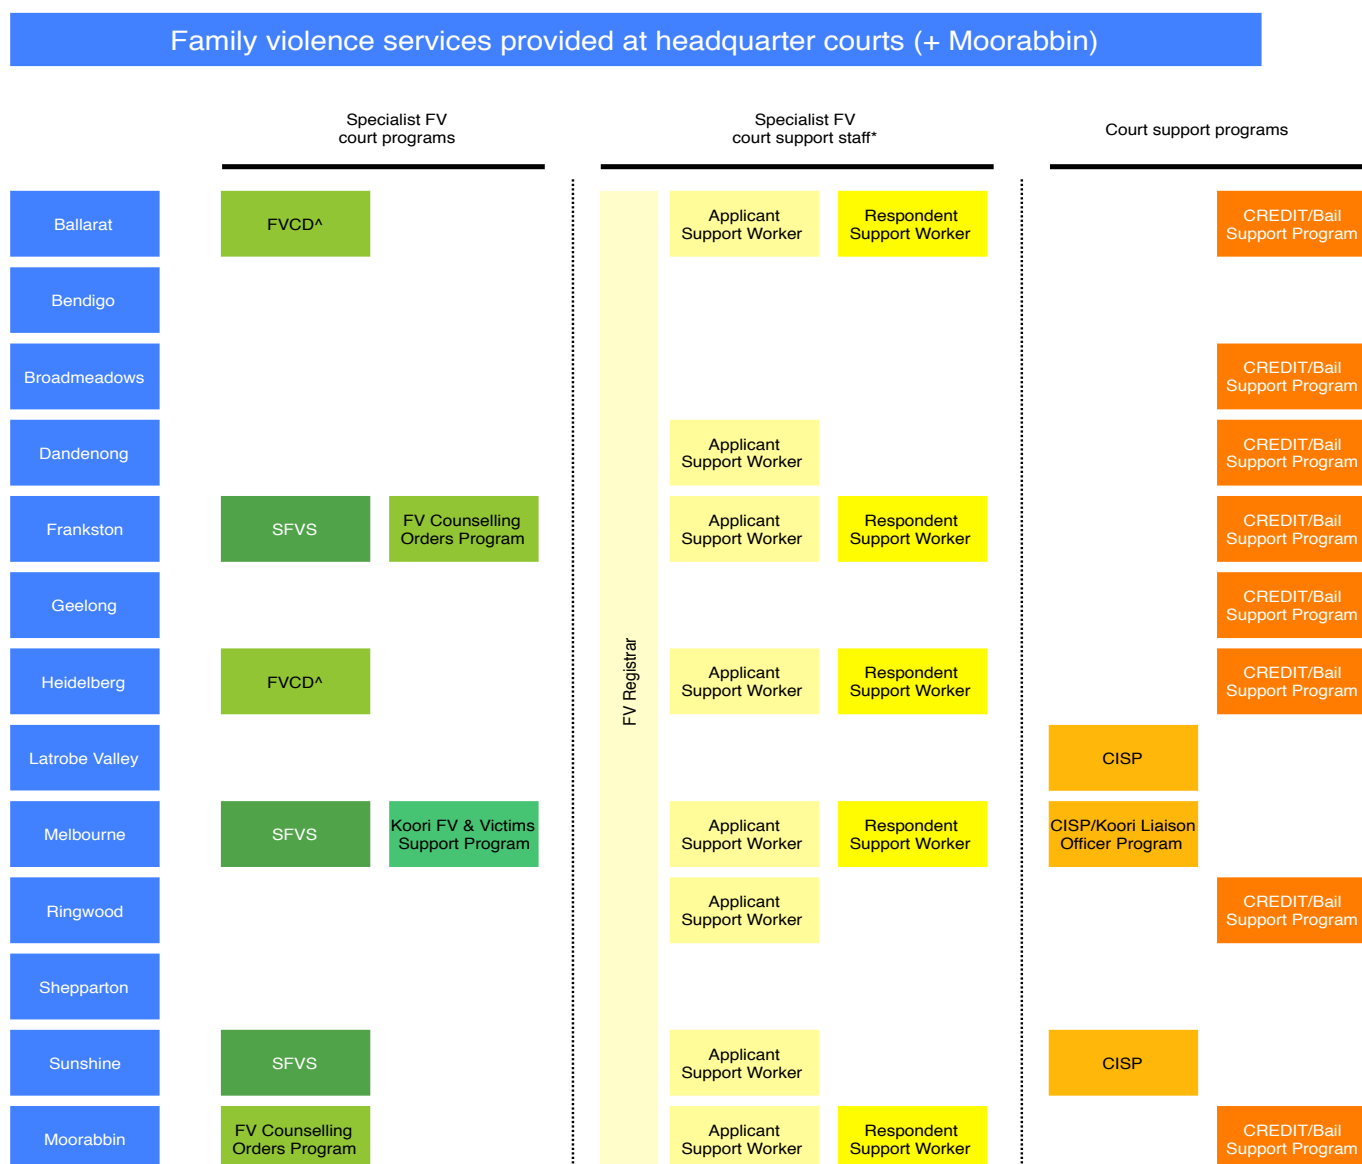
Family violence services provided at headquarter courts (+ Moorabbin)

Specialist FV court programs

Specialist FV court support staff*

Court support programs

| Court | Specialist FV court programs | | Specialist FV court support staff* | | | Court support programs | |
|---|---|---|---|---|---|---|---|
| Ballarat | FVCD^ | | FV Registrar | Applicant Support Worker | Respondent Support Worker | | CREDIT/Bail Support Program |
| Bendigo | | | | | | | |
| Broadmeadows | | | | | | | CREDIT/Bail Support Program |
| Dandenong | | | | Applicant Support Worker | | | CREDIT/Bail Support Program |
| Frankston | SFVS | FV Counselling Orders Program | | Applicant Support Worker | Respondent Support Worker | | CREDIT/Bail Support Program |
| Geelong | | | | | | | CREDIT/Bail Support Program |
| Heidelberg | FVCD^ | | | Applicant Support Worker | Respondent Support Worker | | CREDIT/Bail Support Program |
| Latrobe Valley | | | | | | CISP | |
| Melbourne | SFVS | Koori FV & Victims Support Program | | Applicant Support Worker | Respondent Support Worker | CISP/Koori Liaison Officer Program | |
| Ringwood | | | | Applicant Support Worker | | | CREDIT/Bail Support Program |
| Shepparton | | | | | | | |
| Sunshine | SFVS | | | Applicant Support Worker | | CISP | |
| Moorabbin | FV Counselling Orders Program | | | Applicant Support Worker | Respondent Support Worker | | CREDIT/Bail Support Program |